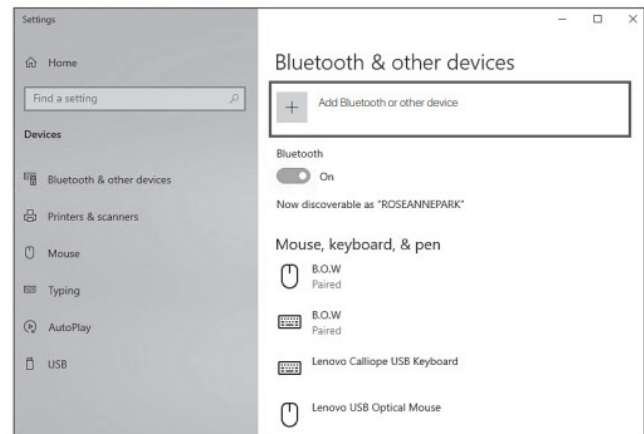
Settings

Home

Find a setting

Devices

Bluetooth & other devices

Printers & scanners

Mouse

Typing

AutoPlay

USB

Bluetooth & other devices

Add Bluetooth or other device

Bluetooth

On

Now discoverable as "ROSEANNEPARK"

Mouse, keyboard, & pen

B.O.W
Paired

B.O.W
Paired

Lenovo Calliope USB Keyboard

Lenovo USB Optical Mouse